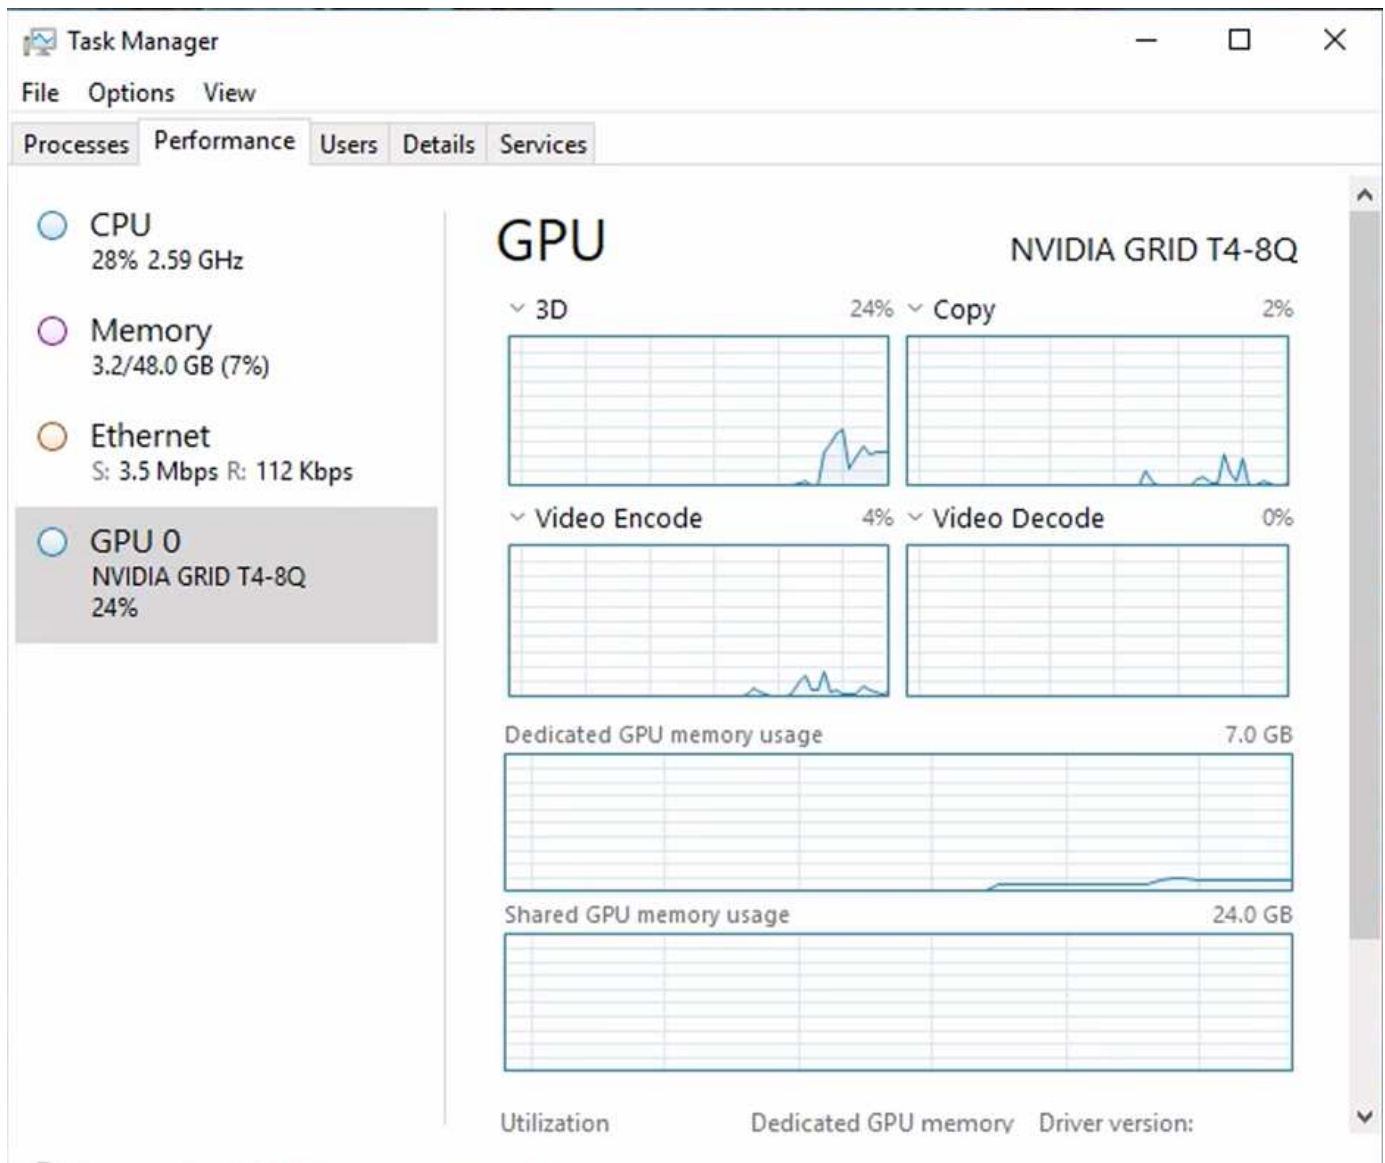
Task Manager

File Options View

Processes Performance Users Details Services

CPU
28% 2.59 GHz

Memory
3.2/48.0 GB (7%)

Ethernet
S: 3.5 Mbps R: 112 Kbps

GPU 0
NVIDIA GRID T4-8Q
24%

GPU

NVIDIA GRID T4-8Q

3D 24%

Copy 2%

Video Encode 4%

Video Decode 0%

Dedicated GPU memory usage 7.0 GB

Shared GPU memory usage 24.0 GB

Utilization Dedicated GPU memory Driver version: